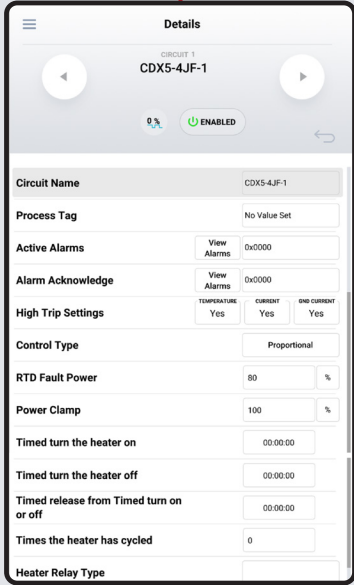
Details

CIRCUIT 1
CDX5-4JF-1

0 %
ENABLED

| | | | |
|---|---|---|---|
| Circuit Name | | CDX5-4JF-1 | |
| Process Tag | | No Value Set | |
| Active Alarms | View Alarms | 0x0000 | |
| Alarm Acknowledge | View Alarms | 0x0000 | |
| High Trip Settings | TEMPERATURE Yes | CURRENT Yes | GND CURRENT Yes |
| Control Type | | Proportional | |
| RTD Fault Power | | 80 | % |
| Power Clamp | | 100 | % |
| Timed turn the heater on | | 00:00:00 | |
| Timed turn the heater off | | 00:00:00 | |
| Timed release from Timed turn on or off | | 00:00:00 | |
| Times the heater has cycled | | 0 | |
| Heater Relay Type | | | |